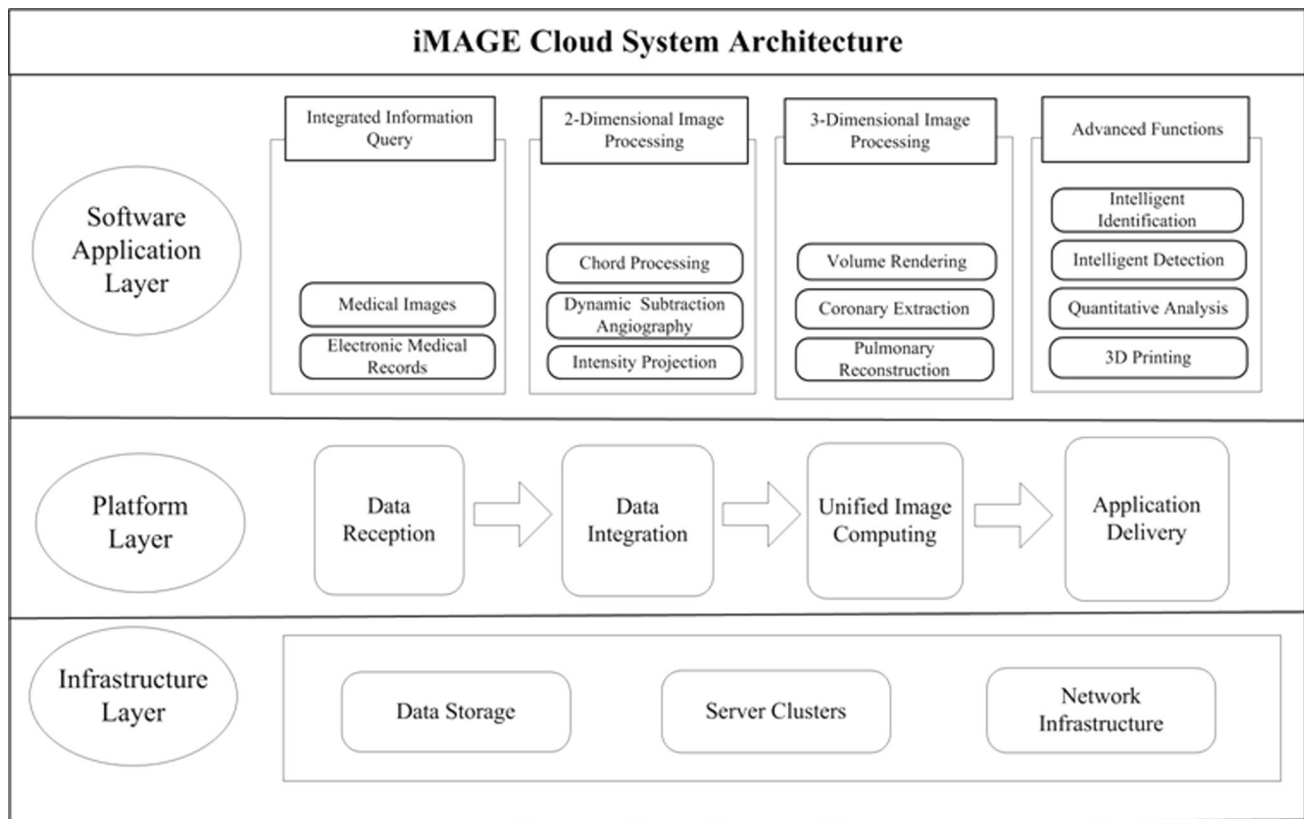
iMAGE Cloud System Architecture

Software Application Layer

Integrated Information Query

Medical Images

Electronic Medical Records

2-Dimensional Image Processing

Chord Processing

Dynamic Subtraction Angiography

Intensity Projection

3-Dimensional Image Processing

Volume Rendering

Coronary Extraction

Pulmonary Reconstruction

Advanced Functions

Intelligent Identification

Intelligent Detection

Quantitative Analysis

3D Printing

Platform Layer

Data Reception

Data Integration

Unified Image Computing

Application Delivery

Infrastructure Layer

Data Storage

Server Clusters

Network Infrastructure